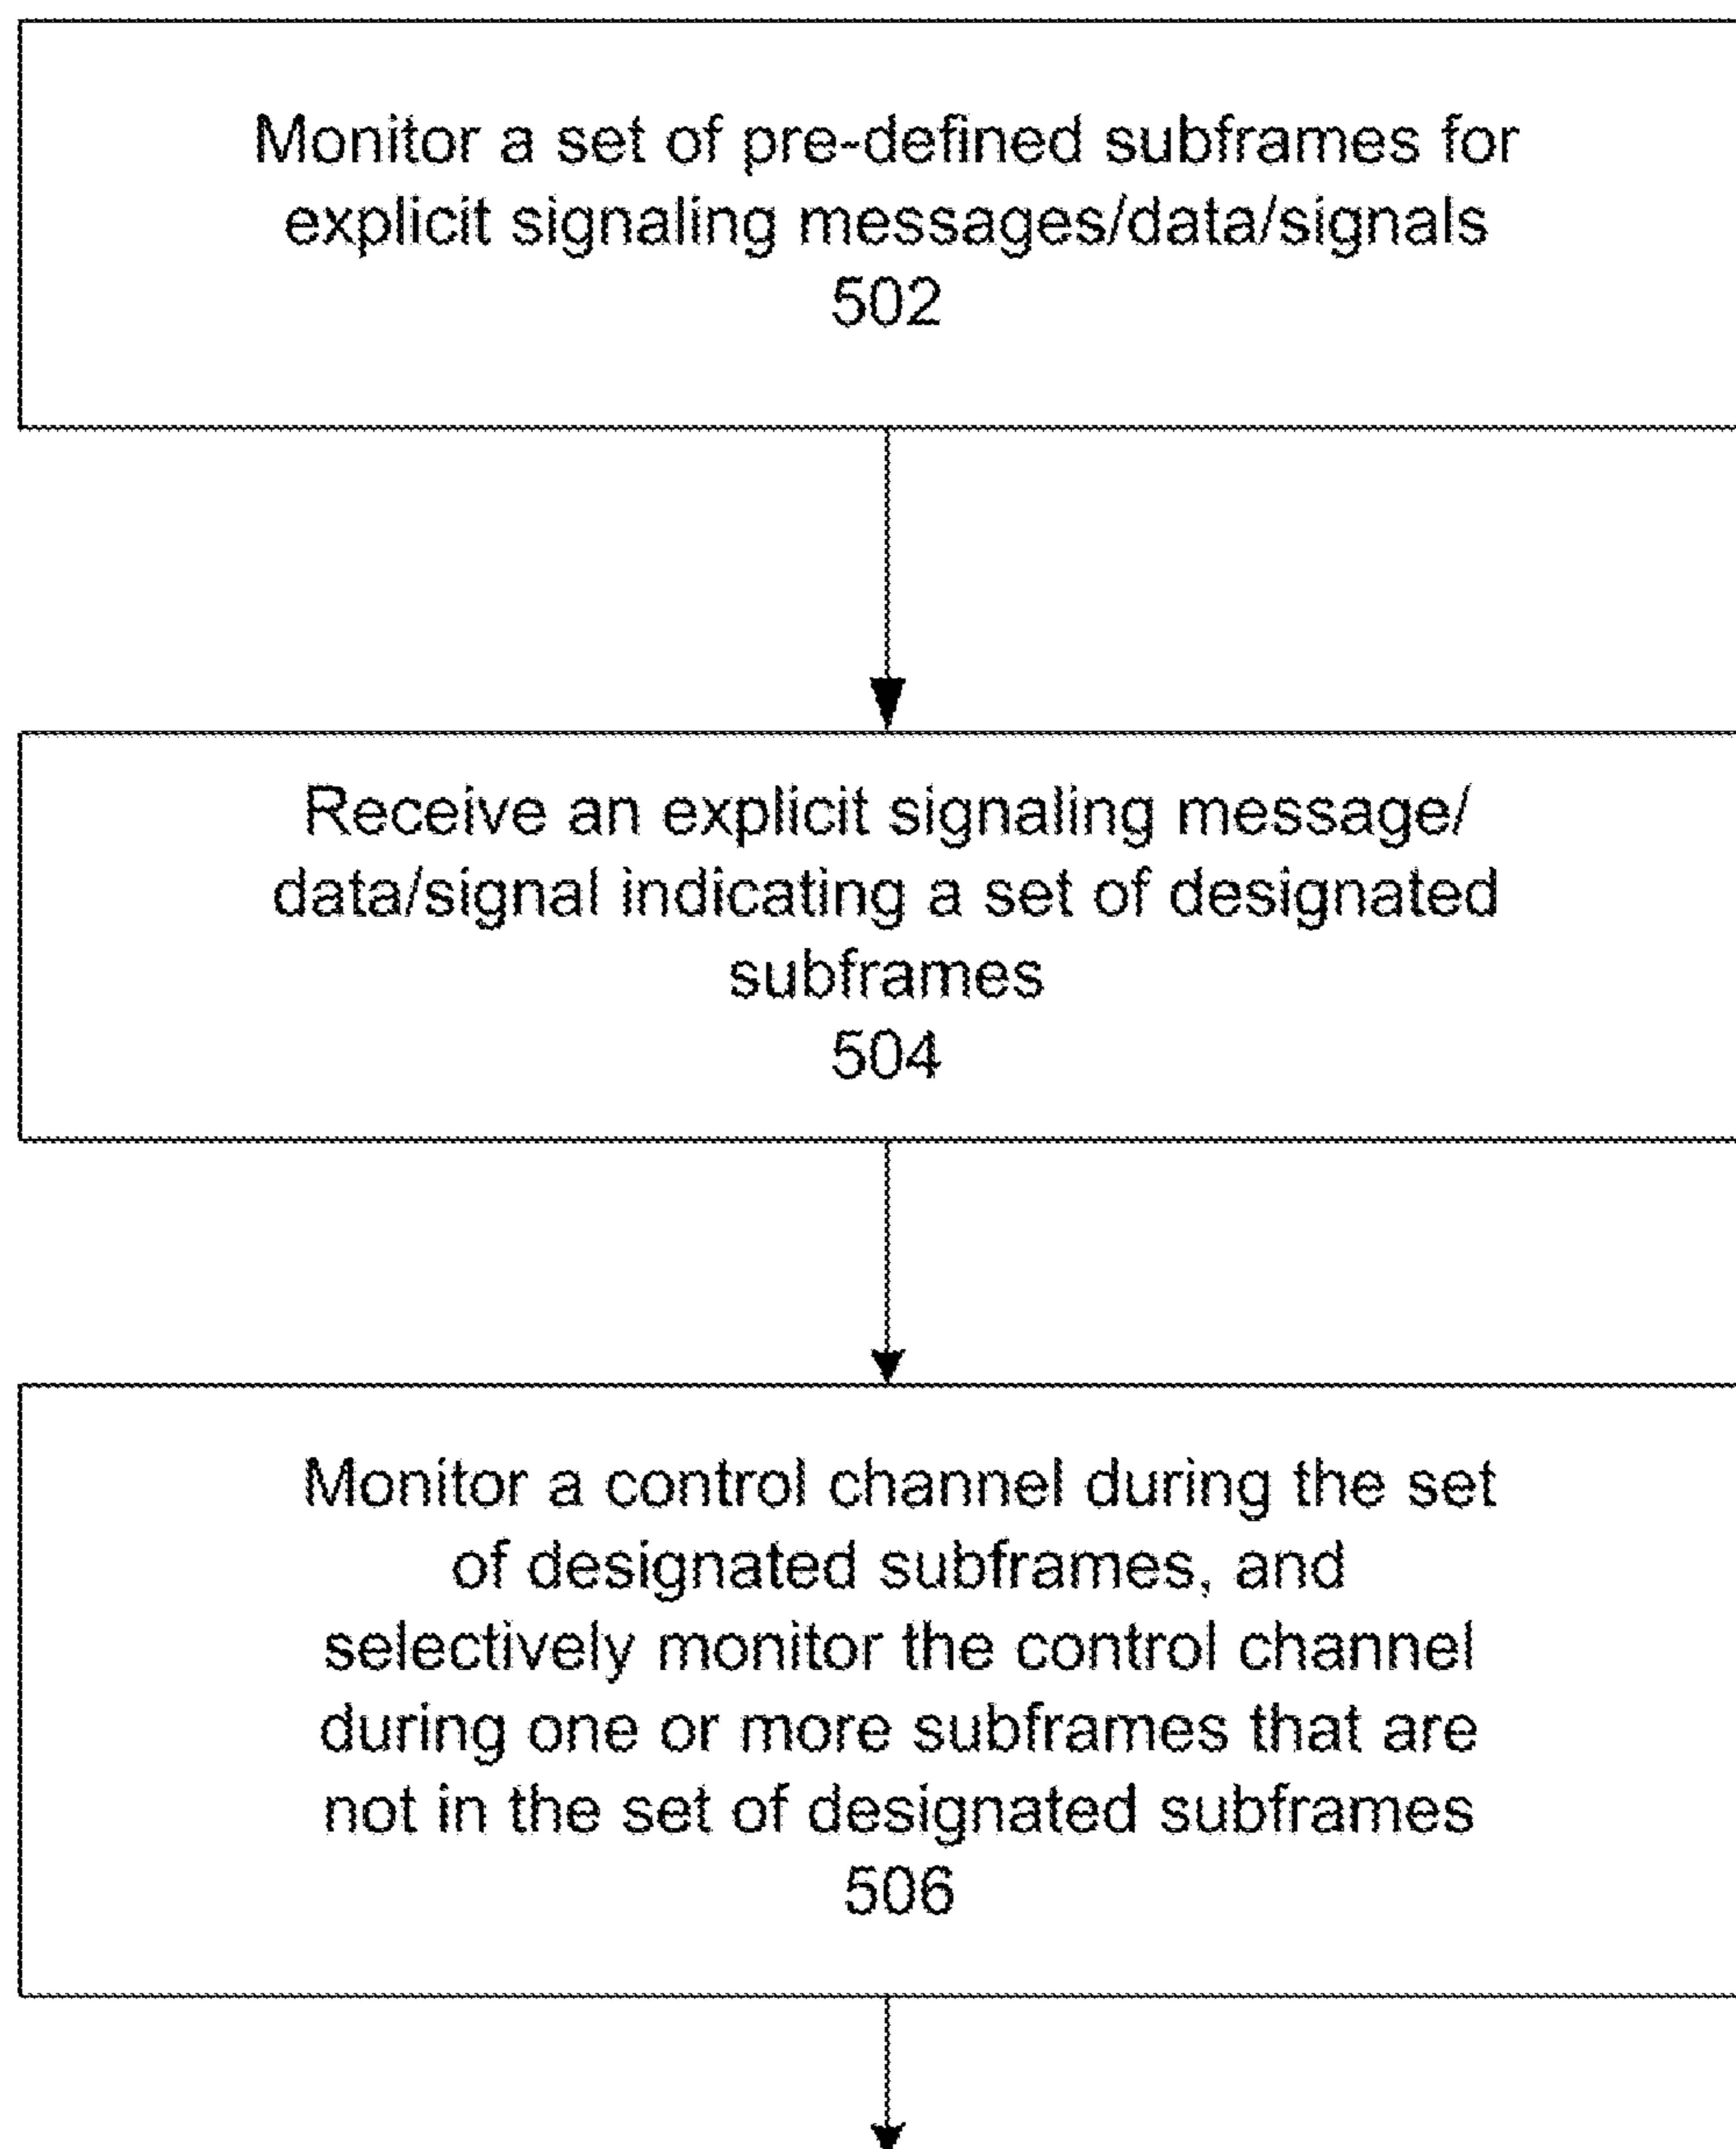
Monitor a set of pre-defined subframes for explicit signaling messages/data/signals
502

Receive an explicit signaling message/ data/signal indicating a set of designated subframes
504

Monitor a control channel during the set of designated subframes, and selectively monitor the control channel during one or more subframes that are not in the set of designated subframes
506